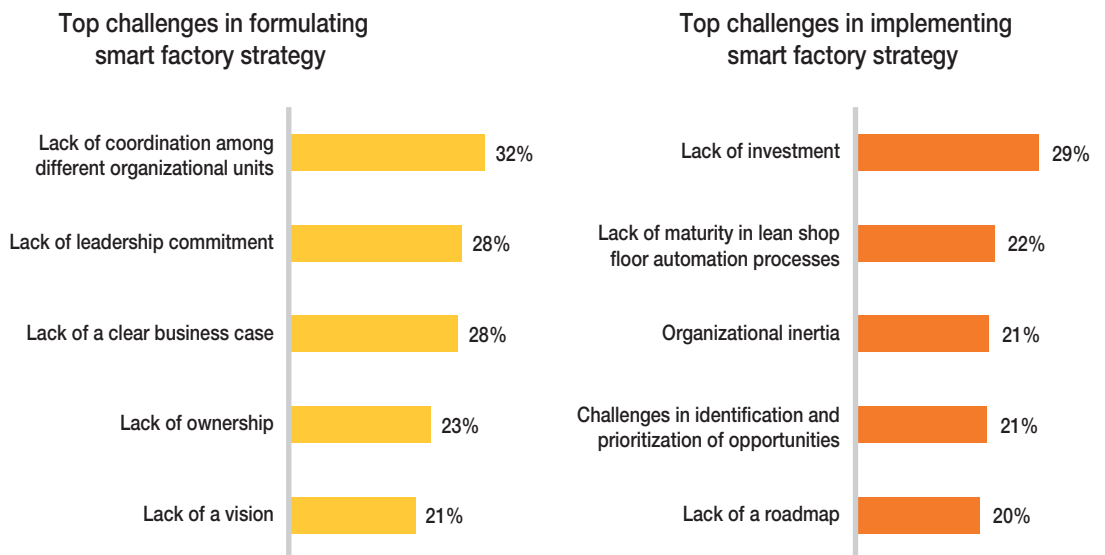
Top challenges in formulating smart factory strategy

Lack of coordination among different organizational units 32%

Lack of leadership commitment 28%

Lack of a clear business case 28%

Lack of ownership 23%

Lack of a vision 21%

Top challenges in implementing smart factory strategy

Lack of investment 29%

Lack of maturity in lean shop floor automation processes 22%

Organizational inertia 21%

Challenges in identification and prioritization of opportunities 21%

Lack of a roadmap 20%